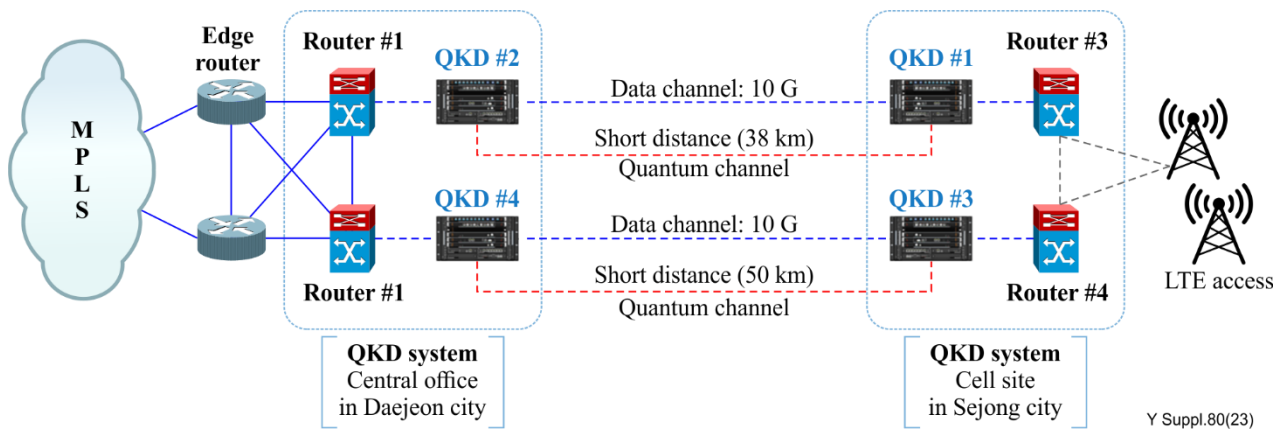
M P L S

Edge router

Router #1

QKD #2

Data channel: 10 G

Short distance (38 km)

Quantum channel

QKD #1

Router #3

QKD #4

Data channel: 10 G

Short distance (50 km)

Quantum channel

QKD #3

Router #1

Router #4

LTE access

QKD system
Central office
in Daejeon city

QKD system
Cell site
in Sejong city

Y Suppl.80(23)